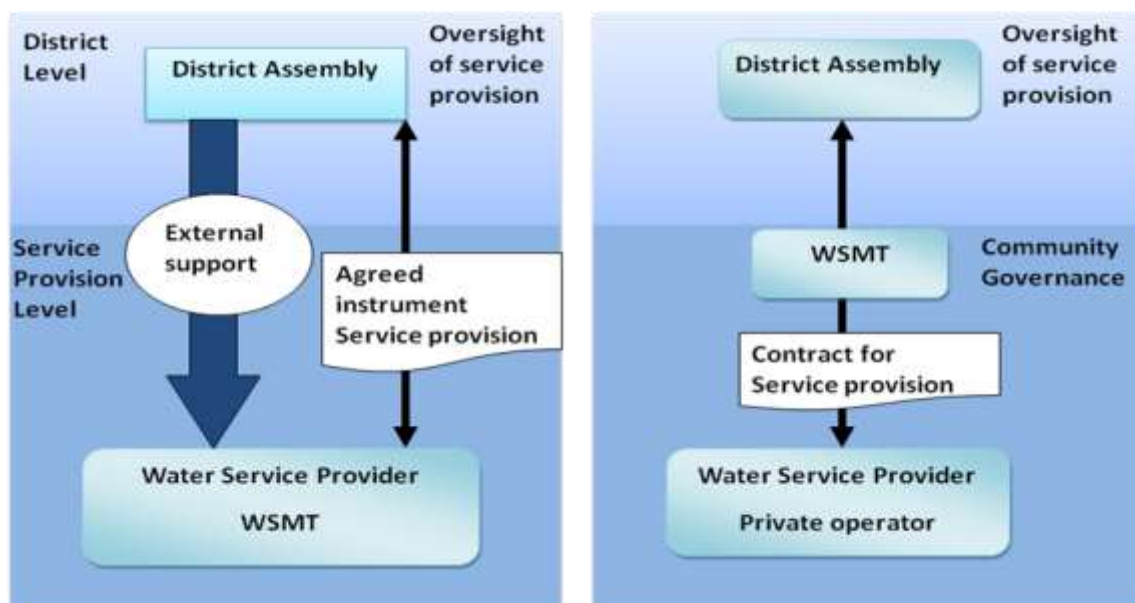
District Level

District Assembly

Oversight of service provision

Service Provision Level

External support

Agreed instrument Service provision

Water Service Provider

WSMT

District Assembly

Oversight of service provision

WSMT

Community Governance

Contract for Service provision

Water Service Provider

Private operator